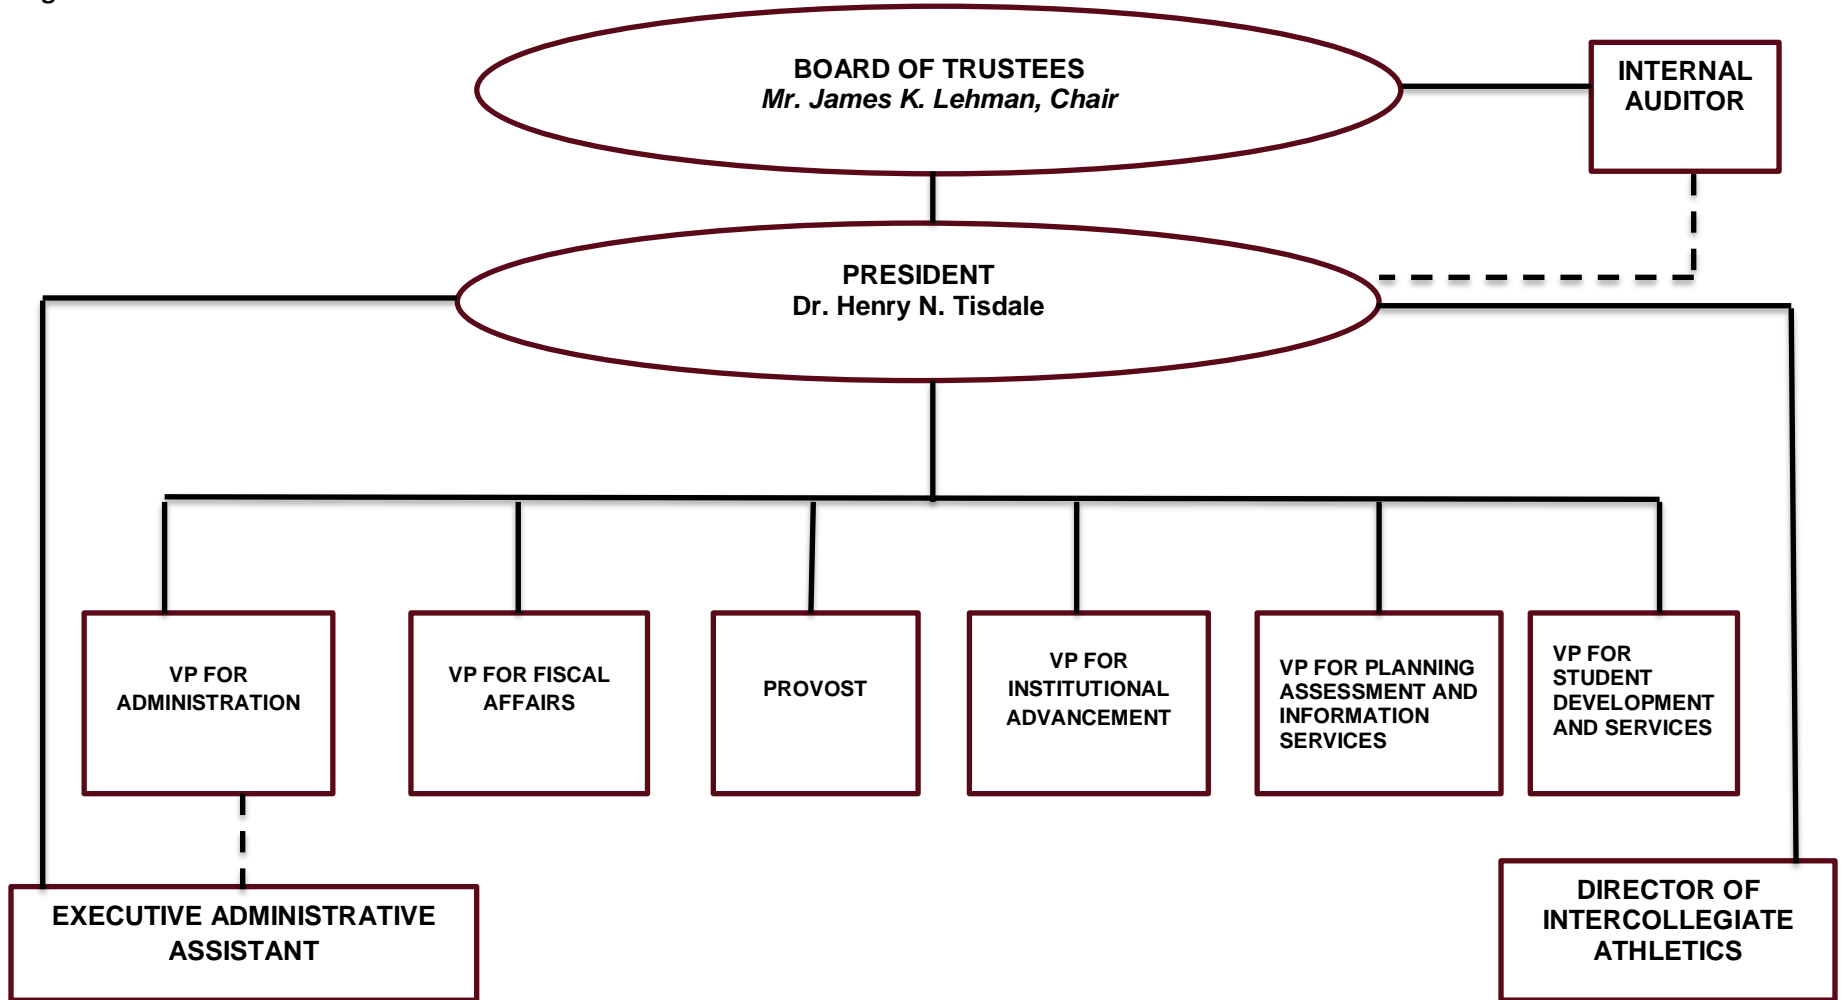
BOARD OF TRUSTEES
*Mr. James K. Lehman, Chair*

INTERNAL AUDITOR

PRESIDENT
Dr. Henry N. Tisdale

VP FOR ADMINISTRATION

VP FOR FISCAL AFFAIRS

PROVOST

VP FOR INSTITUTIONAL ADVANCEMENT

VP FOR PLANNING ASSESSMENT AND INFORMATION SERVICES

VP FOR STUDENT DEVELOPMENT AND SERVICES

EXECUTIVE ADMINISTRATIVE ASSISTANT

DIRECTOR OF INTERCOLLEGIATE ATHLETICS